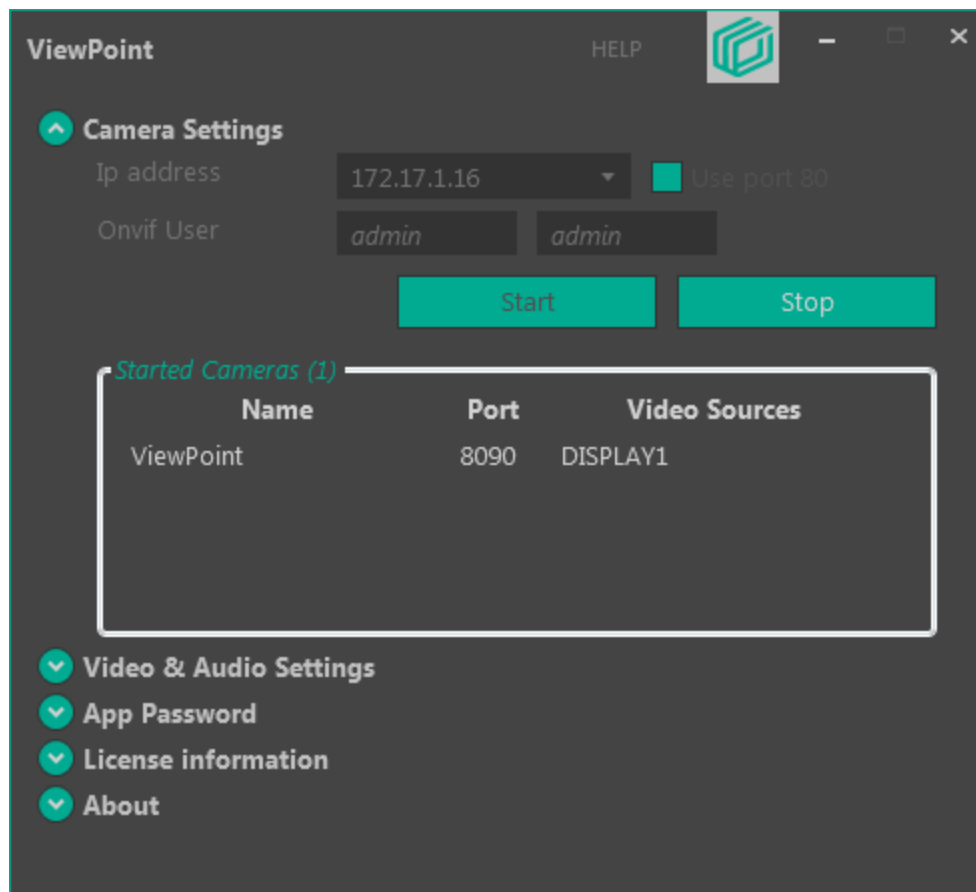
ViewPoint HELP

Camera Settings

Ip address 172.17.1.16 Use port 80

Onvif User admin admin

Start Stop

Started Cameras (1)

| Name | Port | Video Sources |
|---|---|---|
| ViewPoint | 8090 | DISPLAY1 |

Video & Audio Settings

App Password

License information

About